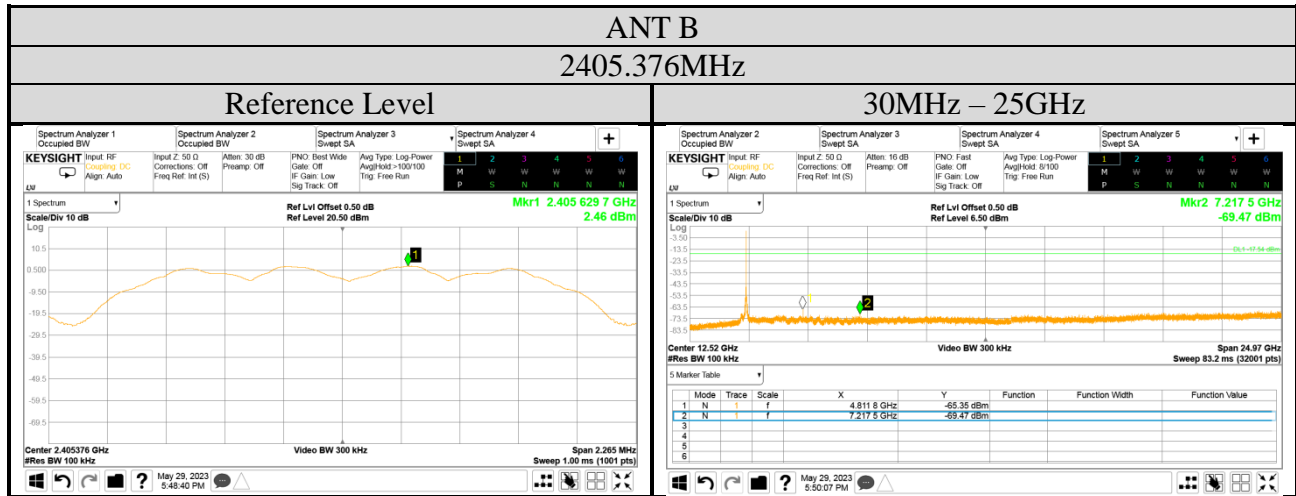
ANT B

2405.376MHz

| Reference Level | 30MHz – 25GHz |
|---|---|

Spectrum Analyzer 1
Occupied BW
Spectrum Analyzer 2
Occupied BW
Spectrum Analyzer 3
Swept SA
Spectrum Analyzer 4
Swept SA

KEYSIGHT Input: RF
Coupling: DC
Align: Auto
Input Z: 50 Ω
Corrections: Off
Freq Ref: Int (S)
Atten: 30 dB
Preamp: Off
PNO: Best Wide
Gate: Off
IF Gain: Low
Sig Track: Off
Avg Type: Log-Power
Avg|Hold:>100/100
Trig: Free Run

1 2 3 4 5 6
M W W W W W
P S N N N N

1 Spectrum
Scale/Div 10 dB
Ref Lvl Offset 0.50 dB
Ref Level 20.50 dBm
Mkr1 2.405 629 7 GHz
2.46 dBm

Log
10.5
0.500
-9.50
-19.5
-29.5
-39.5
-49.5
-59.5
-69.5

Center 2.405376 GHz
#Res BW 100 kHz
Video BW 300 kHz
Span 2.265 MHz
Sweep 1.00 ms (1001 pts)

May 29, 2023
5:48:40 PM

Spectrum Analyzer 2
Occupied BW
Spectrum Analyzer 3
Swept SA
Spectrum Analyzer 4
Swept SA
Spectrum Analyzer 5
Swept SA

KEYSIGHT Input: RF
Coupling: DC
Align: Auto
Input Z: 50 Ω
Corrections: Off
Freq Ref: Int (S)
Atten: 16 dB
Preamp: Off
PNO: Fast
Gate: Off
IF Gain: Low
Sig Track: Off
Avg Type: Log-Power
Avg|Hold: 8/100
Trig: Free Run

1 2 3 4 5 6
M W W W W W
P S N N N N

1 Spectrum
Scale/Div 10 dB
Ref Lvl Offset 0.50 dB
Ref Level 6.50 dBm
Mkr2 7.217 5 GHz
-69.47 dBm

Log
-3.50
-13.5
-23.5
-33.5
-43.5
-53.5
-63.5
-73.5
-83.5

DL1 -17.54 dBm

Center 12.52 GHz
#Res BW 100 kHz
Video BW 300 kHz
Span 24.97 GHz
Sweep 83.2 ms (32001 pts)

5 Marker Table

| | Mode | Trace | Scale | X | Y | Function | Function Width | Function Value |
|---|---|---|---|---|---|---|---|---|
| 1 | N | 1 | f | 4.811 8 GHz | -65.35 dBm | | | |
| 2 | N | 1 | f | 7.217 5 GHz | -69.47 dBm | | | |
| 3 | | | | | | | | |
| 4 | | | | | | | | |
| 5 | | | | | | | | |
| 6 | | | | | | | | |

May 29, 2023
5:50:07 PM